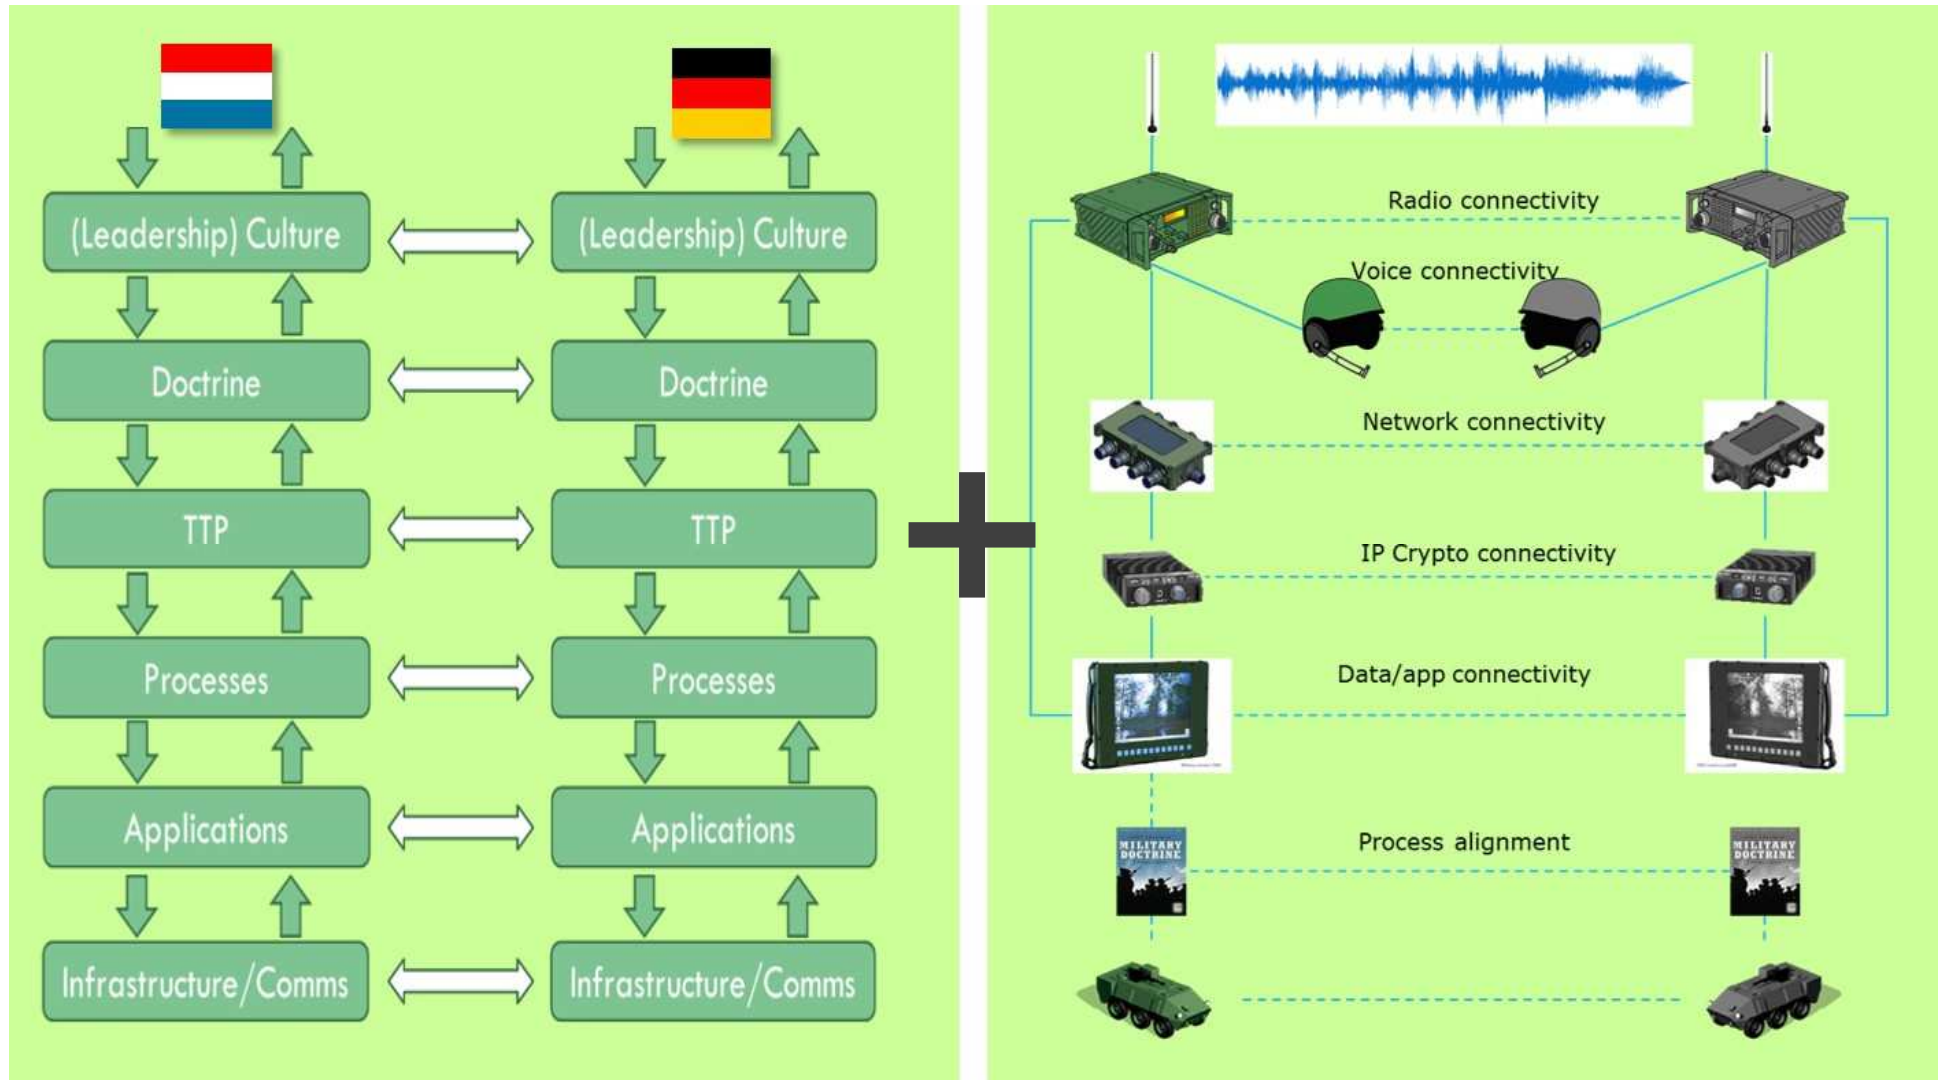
(Leadership) Culture

Doctrine

TTP

Processes

Applications

Infrastructure/Comms

(Leadership) Culture

Doctrine

TTP

Processes

Applications

Infrastructure/Comms

Radio connectivity

Voice connectivity

Network connectivity

IP Crypto connectivity

Data/app connectivity

MILITARY DOCTRINE

Process alignment

MILITARY DOCTRINE